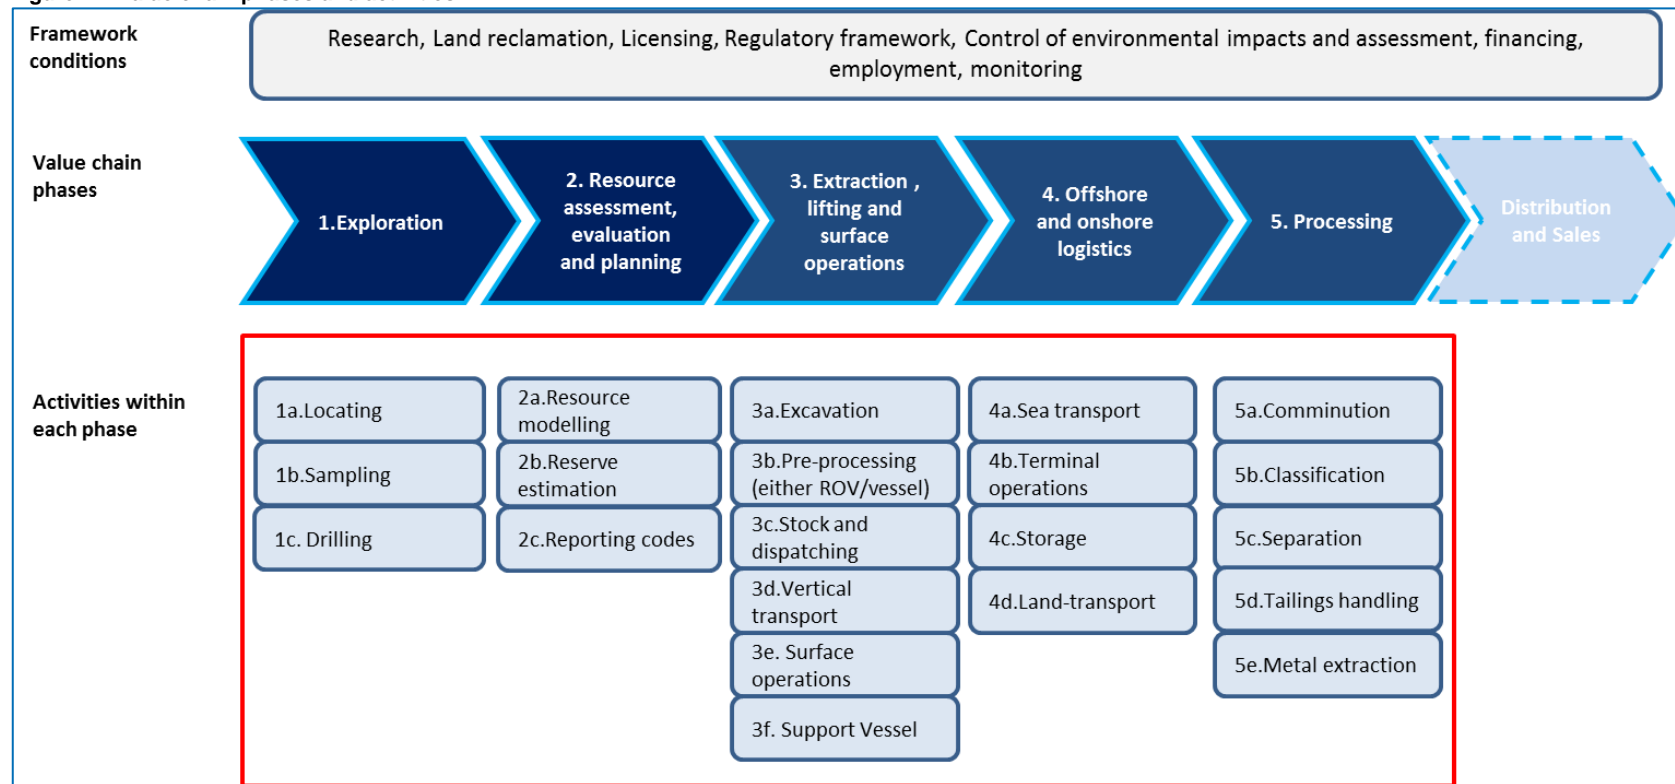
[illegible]

Framework conditions

Research, Land reclamation, Licensing, Regulatory framework, Control of environmental impacts and assessment, financing, employment, monitoring

Value chain phases

1.Exploration

2. Resource assessment, evaluation and planning

3. Extraction , lifting and surface operations

4. Offshore and onshore logistics

5. Processing

Distribution and Sales

Activities within each phase

1a.Locating

1b.Sampling

1c. Drilling

2a.Resource modelling

2b.Reserve estimation

2c.Reporting codes

3a.Excavation

3b.Pre-processing (either ROV/vessel)

3c.Stock and dispatching

3d.Vertical transport

3e. Surface operations

3f. Support Vessel

4a.Sea transport

4b.Terminal operations

4c.Storage

4d.Land-transport

5a.Comminution

5b.Classification

5c.Separation

5d.Tailings handling

5e.Metal extraction